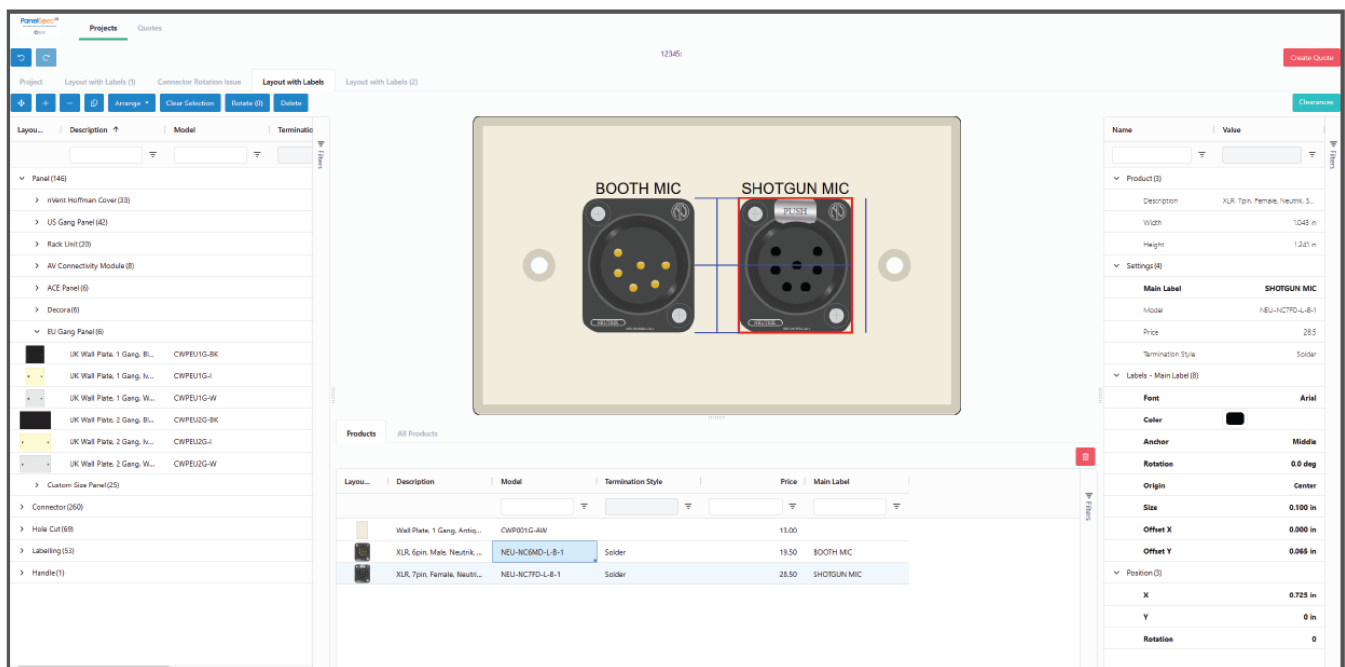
PanelSpec
Projects
Quotes
12345:
Create Quote
Project
Layout with Labels (1)
Connector Rotation Issue
Layout with Labels
Layout with Labels (2)
Arrange
Clear Selection
Rotate (0)
Delete
Clearances
| Layou... | Description ↑ | Model | Terminatio |
|---|---|---|---|
Panel (146)
nVent Hoffman Cover (33)
US Gang Panel (42)
Rack Unit (20)
AV Connectivity Module (8)
ACE Panel (6)
Decora (6)
EU Gang Panel (6)
UK Wall Plate, 1 Gang, Bl... CWPEU1G-BK
UK Wall Plate, 1 Gang, Iv... CWPEU1G-I
UK Wall Plate, 1 Gang, W... CWPEU1G-W
UK Wall Plate, 2 Gang, Bl... CWPEU2G-BK
UK Wall Plate, 2 Gang, Iv... CWPEU2G-I
UK Wall Plate, 2 Gang, W... CWPEU2G-W
Custom Size Panel (25)
Connector (260)
Hole Cut (69)
Labelling (53)
Handle (1)
Filters
BOOTH MIC
SHOTGUN MIC
PUSH
Products
All Products
| Layou... | Description | Model | Termination Style | Price | Main Label |
|---|---|---|---|---|---|
| | Wall Plate, 1 Gang, Antiq... | CWP001G-AW | | 13.00 | |
| | XLR, 6pin, Male, Neutrik,... | NEU-NC6MD-L-B-1 | Solder | 19.50 | BOOTH MIC |
| | XLR, 7pin, Female, Neutri... | NEU-NC7FD-L-B-1 | Solder | 28.50 | SHOTGUN MIC |
Filters
| Name | Value |
|---|---|
| Product (3) | |
| Description | XLR, 7pin, Female, Neutrik, 3... |
| Width | 1.043 in |
| Height | 1.241 in |
| Settings (4) | |
| Main Label | SHOTGUN MIC |
| Model | NEU-NC7FD-L-B-1 |
| Price | 28.5 |
| Termination Style | Solder |
| Labels - Main Label (8) | |
| Font | Arial |
| Color | |
| Anchor | Middle |
| Rotation | 0.0 deg |
| Origin | Center |
| Size | 0.100 in |
| Offset X | 0.000 in |
| Offset Y | 0.065 in |
| Position (3) | |
| X | 0.725 in |
| Y | 0 in |
| Rotation | 0 |
Filters